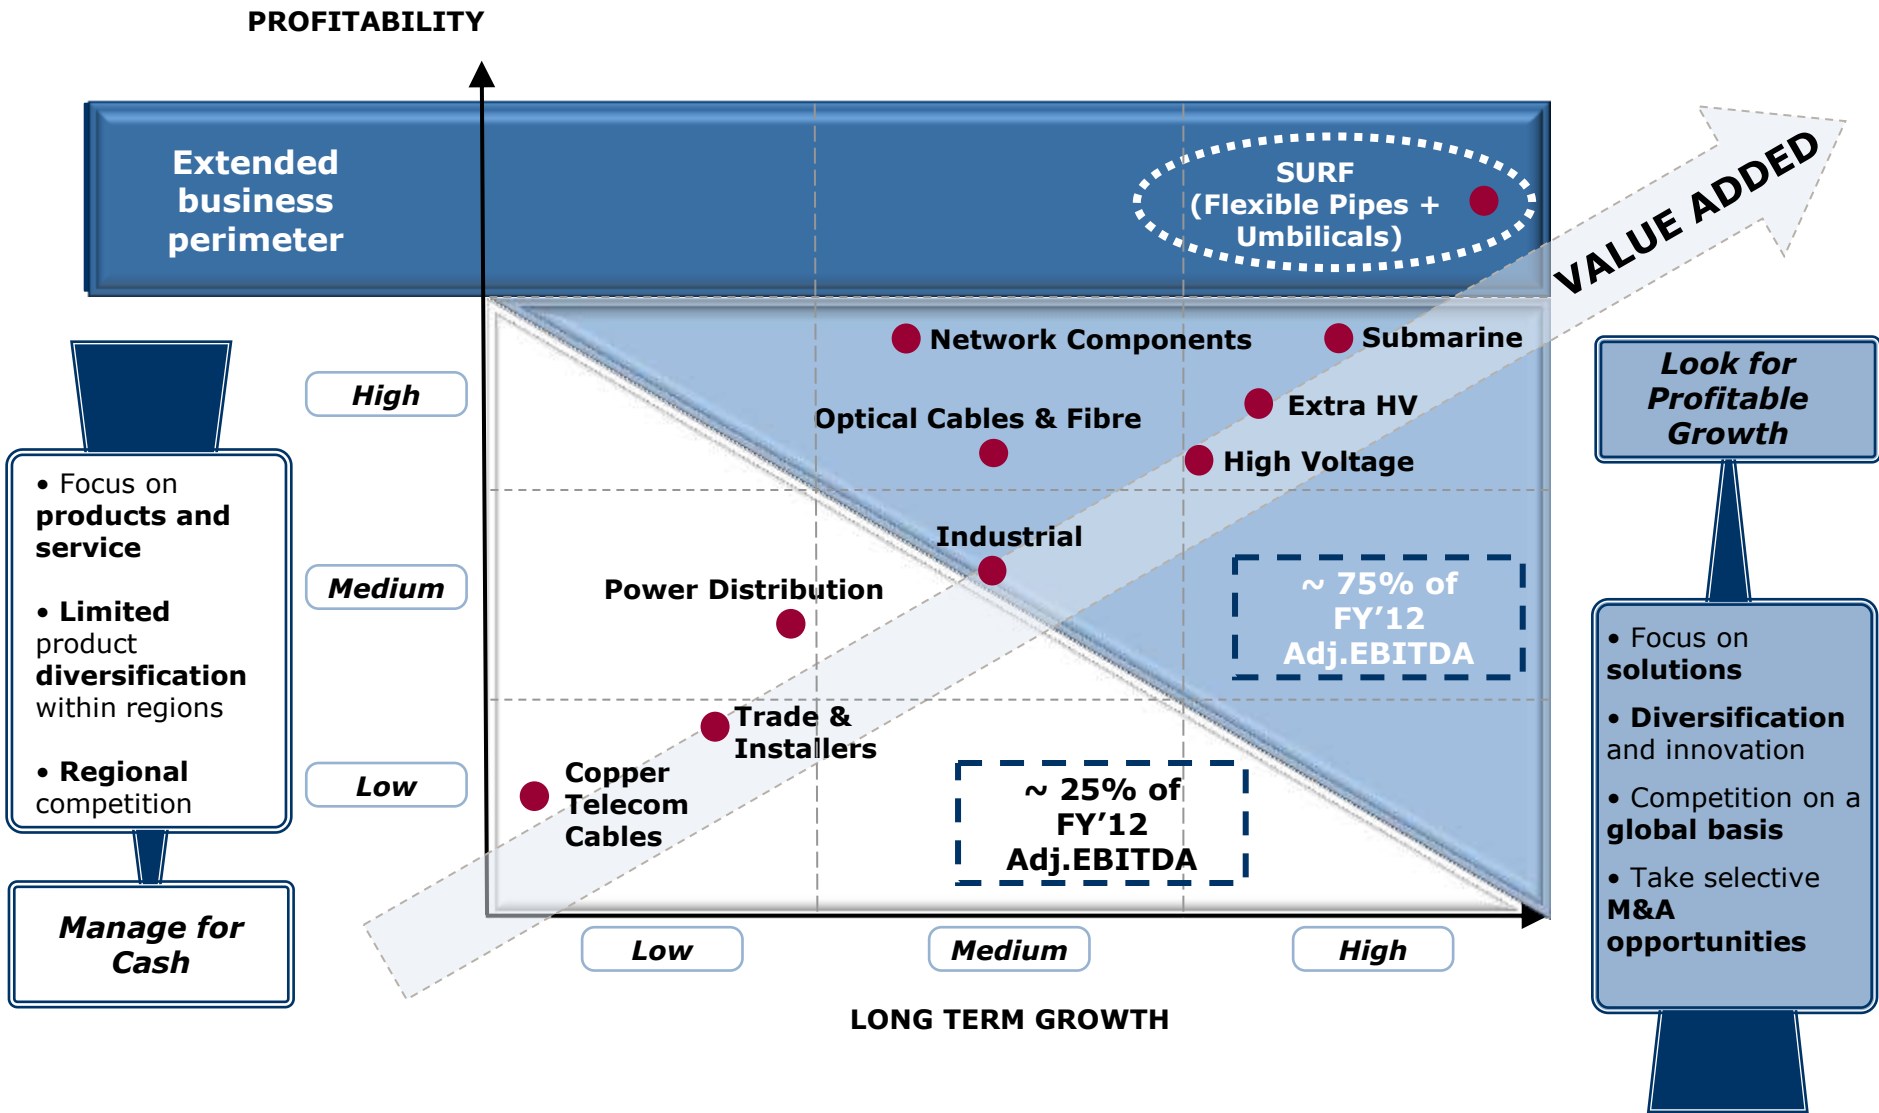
PROFITABILITY

Extended business perimeter

SURF (Flexible Pipes + Umbilicals)

VALUE ADDED

• Focus on **products and service**

• **Limited** product **diversification** within regions

• **Regional** competition

Manage for Cash

High

Medium

Low

Network Components

Submarine

Optical Cables & Fibre

Extra HV

High Voltage

Industrial

Power Distribution

Trade & Installers

Copper Telecom Cables

~ 75% of FY'12 Adj.EBITDA

~ 25% of FY'12 Adj.EBITDA

Look for Profitable Growth

• Focus on **solutions**

• **Diversification** and innovation

• Competition on a **global basis**

• Take selective **M&A opportunities**

Low

Medium

High

LONG TERM GROWTH